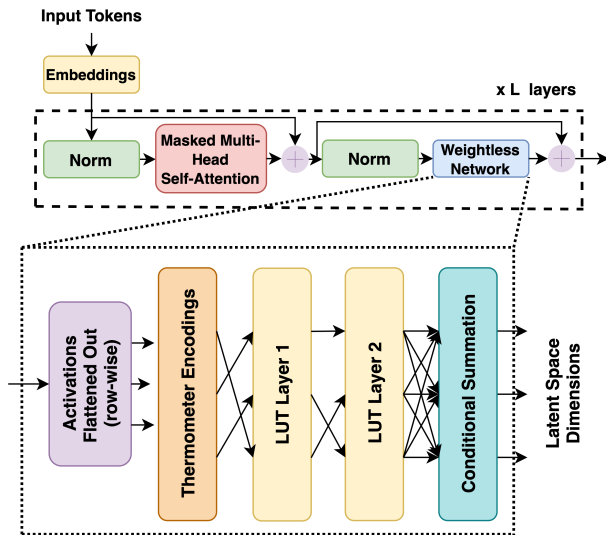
Input Tokens

Embeddings

x L layers

Norm

Masked Multi-Head Self-Attention

Norm

Weightless Network

Activations Flattened Out (row-wise)

Thermometer Encodings

LUT Layer 1

LUT Layer 2

Conditional Summation

Latent Space Dimensions